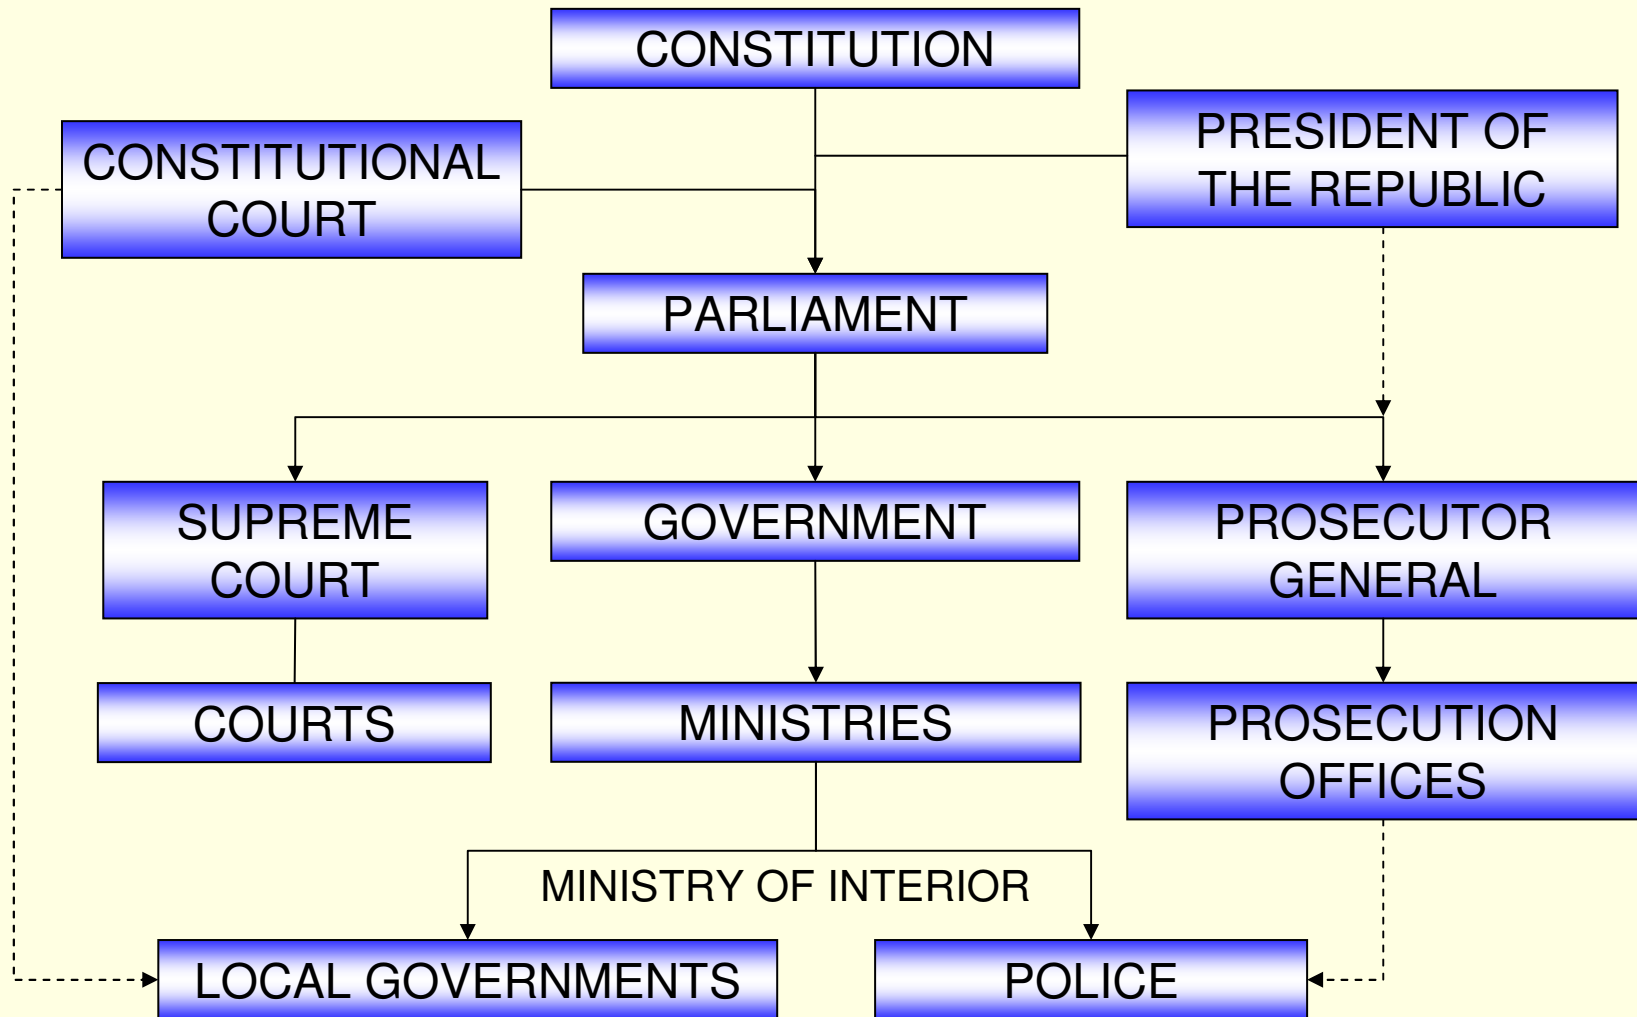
CONSTITUTION

CONSTITUTIONAL COURT

PRESIDENT OF THE REPUBLIC

PARLIAMENT

SUPREME COURT

GOVERNMENT

PROSECUTOR GENERAL

COURTS

MINISTRIES

PROSECUTION OFFICES

MINISTRY OF INTERIOR

LOCAL GOVERNMENTS

POLICE